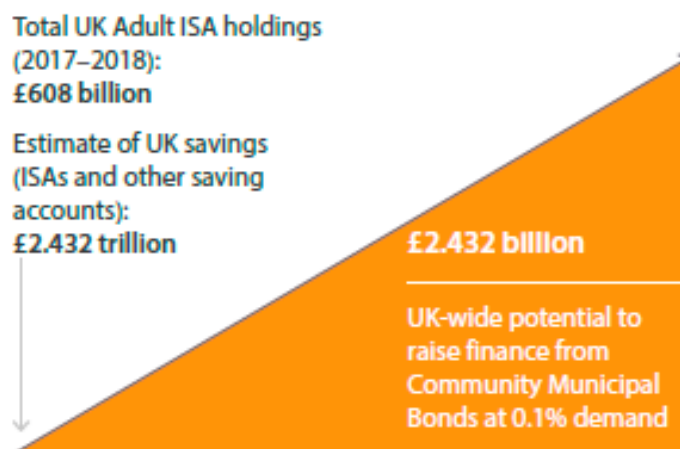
Total UK Adult ISA holdings (2017–2018):
£608 billion

Estimate of UK savings (ISAs and other saving accounts):
£2.432 trillion

£2.432 billion

UK-wide potential to raise finance from Community Municipal Bonds at 0.1% demand